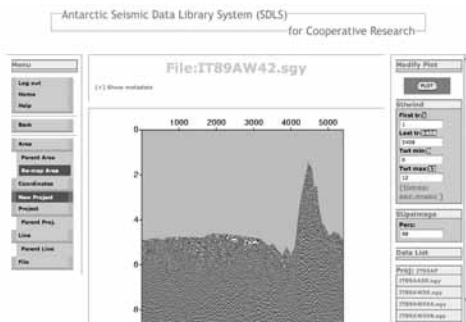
Antarctic Seismic Data Library System (SDLS)
for Cooperative Research

Menu
Log out
Home
Help
Back
Area
Parent Area
Re-map Area
Coordinates
New Project
Project
Parent Proj.
Line
Parent Line
File

File:IT89AW42.sgy

[+] Show metadata

1000
2000
3000
4000
5000

0
2
4
6
8

Modify Plot
PLOT
Sitwind
First tr
1
Last tr
2408
Twt min
0
Twt max
12
(Sitmin: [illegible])
Sitgimage
Perc
99
Data List
Proj: IT89AW
IT89AW01.sgy
IT89AW02.sgy
IT89AW03A.sgy
IT89AW03B.sgy